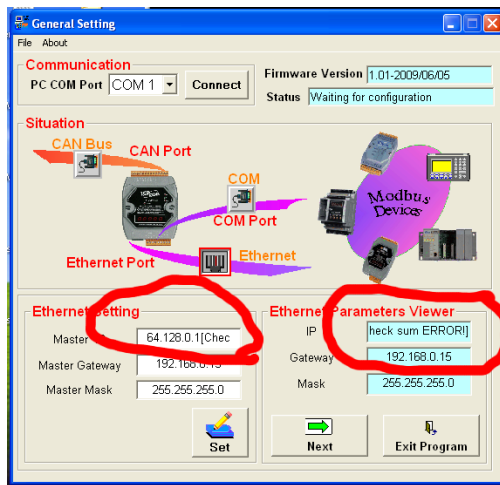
General Setting

File About

Communication

PC COM Port COM 1 Connect

Firmware Version 1.01-2009/06/05

Status Waiting for configuration

Situation

CAN Bus

CAN Port

COM

COM Port

Modbus Devices

Ethernet Port

Ethernet

Ethernet Setting

Master 64.128.0.1[Chec

Master Gateway 192.168.0.15

Master Mask 255.255.255.0

Set

Ethernet Parameters Viewer

IP heck sum ERROR!]

Gateway 192.168.0.15

Mask 255.255.255.0

Next

Exit Program